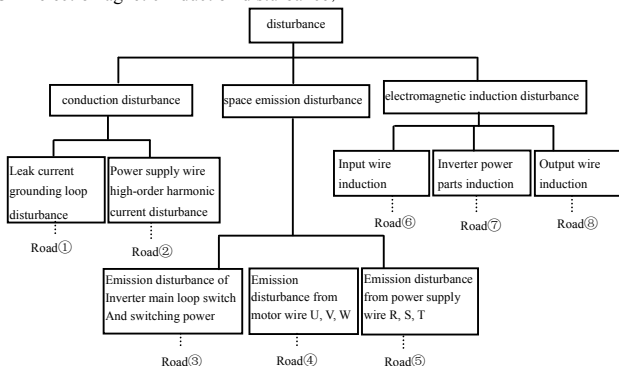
disturbance

conduction disturbance

space emission disturbance

electromagnetic induction disturbance

Leak current grounding loop disturbance

Road①

Power supply wire high-order harmonic current disturbance

Road②

Input wire induction

Road⑥

Inverter power parts induction

Road⑦

Output wire induction

Road⑧

Emission disturbance of Inverter main loop switch And switching power

Road③

Emission disturbance from motor wire U, V, W

Road④

Emission disturbance from power supply wire R, S, T

Road⑤